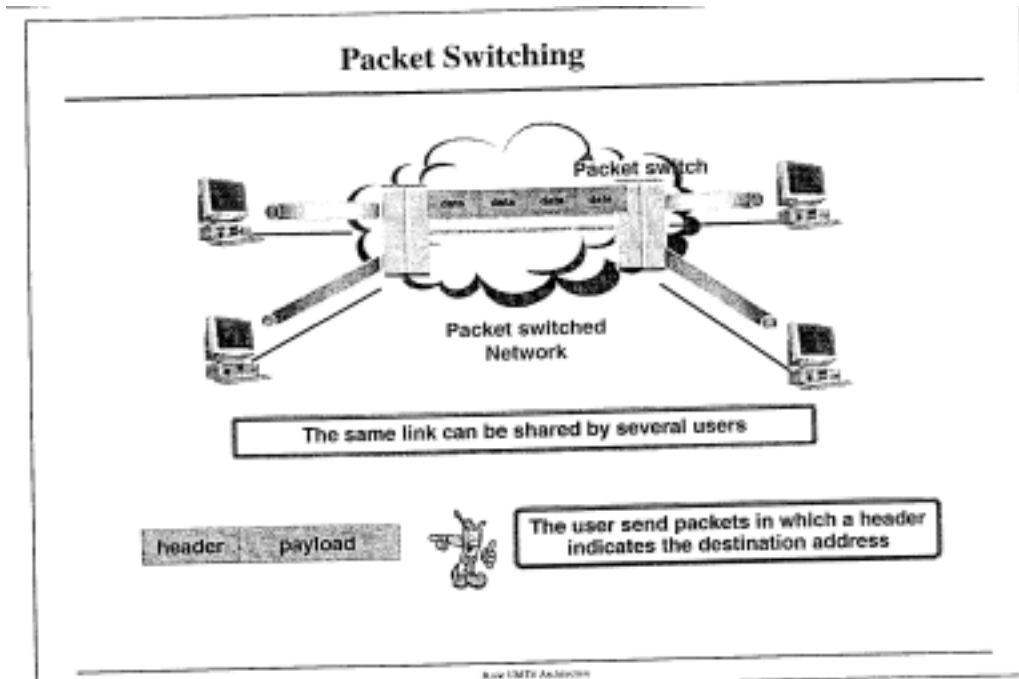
Packet Switching

Packet switch

data data data data

Packet switched Network

The same link can be shared by several users

header payload

The user send packets in which a header indicates the destination address

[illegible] UMTS Architecture